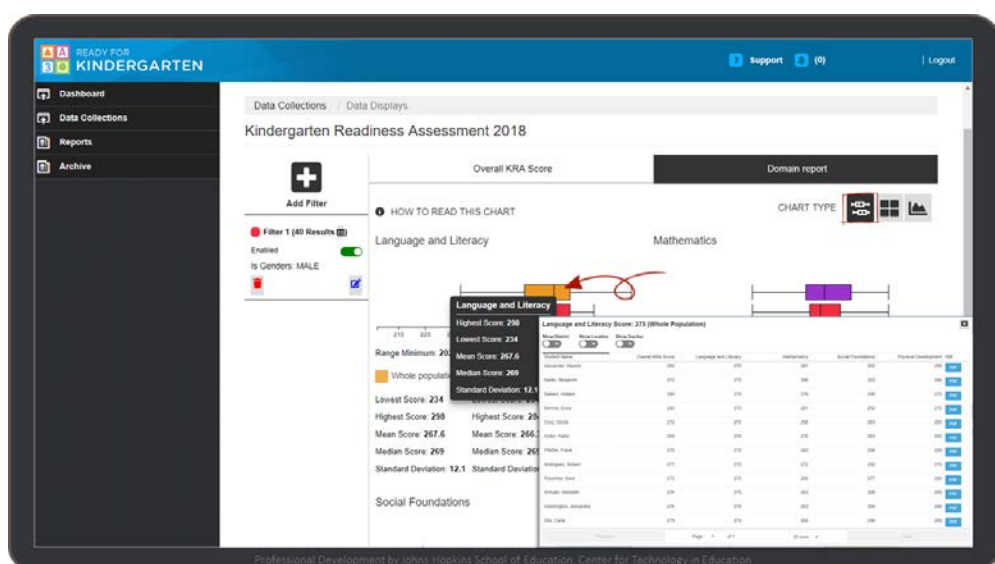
READY FOR KINDERGARTEN

Support (0) | Logout

Dashboard
Data Collections
Reports
Archive

Data Collections | Data Displays

Kindergarten Readiness Assessment 2018

Add Filter

Filter 1 (40 Results)
Enabled
Is Genders: MALE

Overall KRA Score
Domain report

HOW TO READ THIS CHART
CHART TYPE

Language and Literacy
Mathematics

Language and Literacy
Highest Score: 298
Lowest Score: 234
Mean Score: 267.6
Median Score: 269
Standard Deviation: 12.1

210 225

Range Minimum: 20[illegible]

Whole populati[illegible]

Lowest Score: 234
Highest Score: 298
Mean Score: 267.6
Median Score: 269
Standard Deviation: 12.1

Highest Score: 29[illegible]
Mean Score: 266.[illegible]
Median Score: 26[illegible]
Standard Deviatio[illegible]

Social Foundations

Language and Literacy Score: 275 (Whole Population)

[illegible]

Professional Development by Johns Hopkins School of Education, Center for Technology in Education